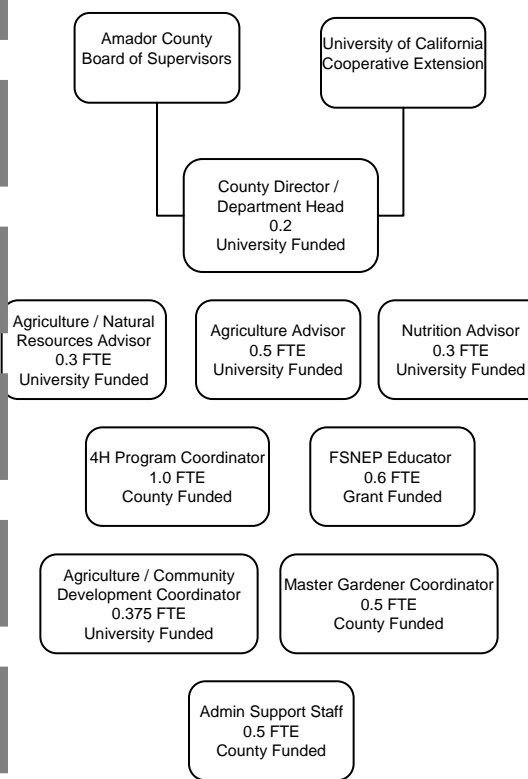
Amador County Board of Supervisors

University of California Cooperative Extension

County Director / Department Head
0.2
University Funded

Agriculture / Natural Resources Advisor
0.3 FTE
University Funded

Agriculture Advisor
0.5 FTE
University Funded

Nutrition Advisor
0.3 FTE
University Funded

4H Program Coordinator
1.0 FTE
County Funded

FSNEP Educator
0.6 FTE
Grant Funded

Agriculture / Community Development Coordinator
0.375 FTE
University Funded

Master Gardener Coordinator
0.5 FTE
County Funded

Admin Support Staff
0.5 FTE
County Funded